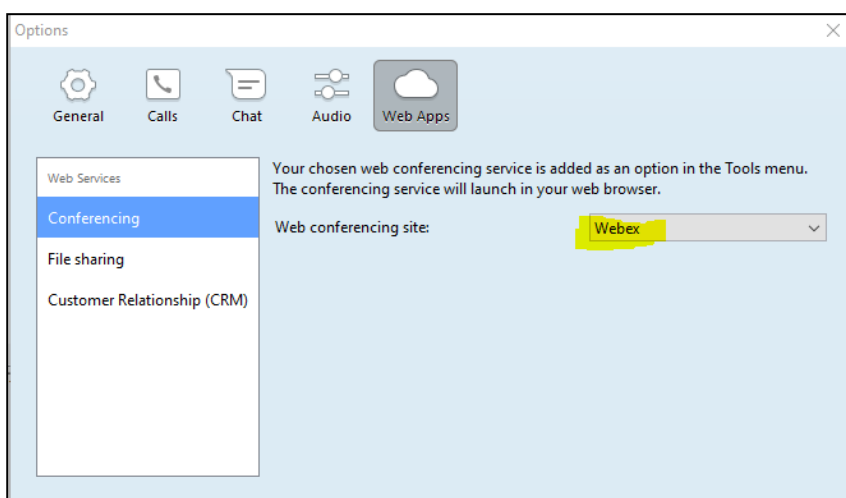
Options

General Calls Chat Audio Web Apps

Web Services
Conferencing
File sharing
Customer Relationship (CRM)

Your chosen web conferencing service is added as an option in the Tools menu. The conferencing service will launch in your web browser.

Web conferencing site: Webex